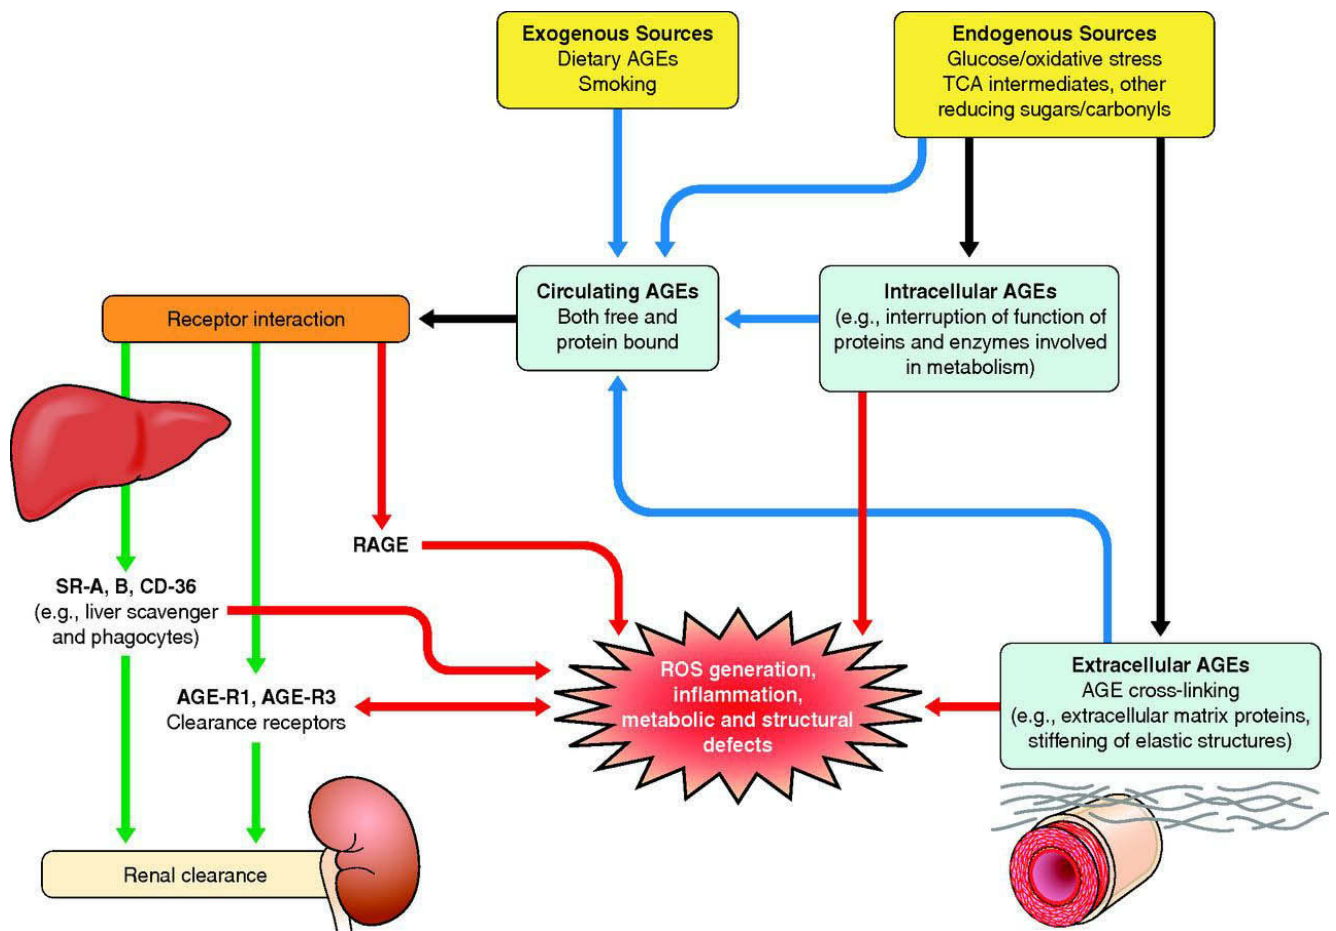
**Exogenous Sources**
Dietary AGEs
Smoking

**Endogenous Sources**
Glucose/oxidative stress
TCA intermediates, other reducing sugars/carbonyls

Receptor interaction

**Circulating AGEs**
Both free and protein bound

**Intracellular AGEs**
(e.g., interruption of function of proteins and enzymes involved in metabolism)

RAGE

**SR-A, B, CD-36**
(e.g., liver scavenger and phagocytes)

ROS generation, inflammation, metabolic and structural defects

**Extracellular AGEs**
AGE cross-linking
(e.g., extracellular matrix proteins, stiffening of elastic structures)

**AGE-R1, AGE-R3**
Clearance receptors

Renal clearance